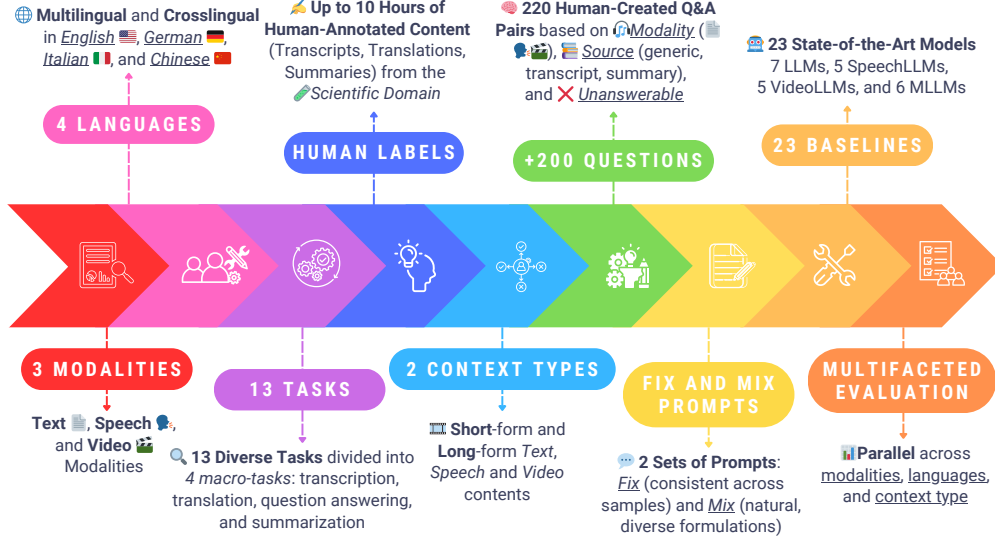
🌐 **Multilingual** and **Crosslingual** in *English* 🇺🇸, *German* 🇩🇪, *Italian* 🇮🇹, and *Chinese* 🇨🇳

4 LANGUAGES

✍ **Up to 10 Hours of Human-Annotated Content** (Transcripts, Translations, Summaries) from the 🧪*Scientific Domain*

HUMAN LABELS

🧠 **220 Human-Created Q&A Pairs** based on 🎧*Modality* (📄 🗣🎬), 📚 *Source* (generic, transcript, summary), and ❌ *Unanswerable*

+200 QUESTIONS

🤖 **23 State-of-the-Art Models** 7 LLMs, 5 SpeechLLMs, 5 VideoLLMs, and 6 MLLMs

23 BASELINES

3 MODALITIES

**Text** 📄, **Speech** 🗣, and **Video** 🎬 Modalities

13 TASKS

🔍 **13 Diverse Tasks** divided into *4 macro-tasks*: transcription, translation, question answering, and summarization

2 CONTEXT TYPES

🎞 **Short**-form and **Long**-form *Text*, *Speech* and *Video* contents

FIX AND MIX PROMPTS

💬 **2 Sets of Prompts**: *Fix* (consistent across samples) and *Mix* (natural, diverse formulations)

MULTIFACETED EVALUATION

📊**Parallel** across modalities, languages, and context type